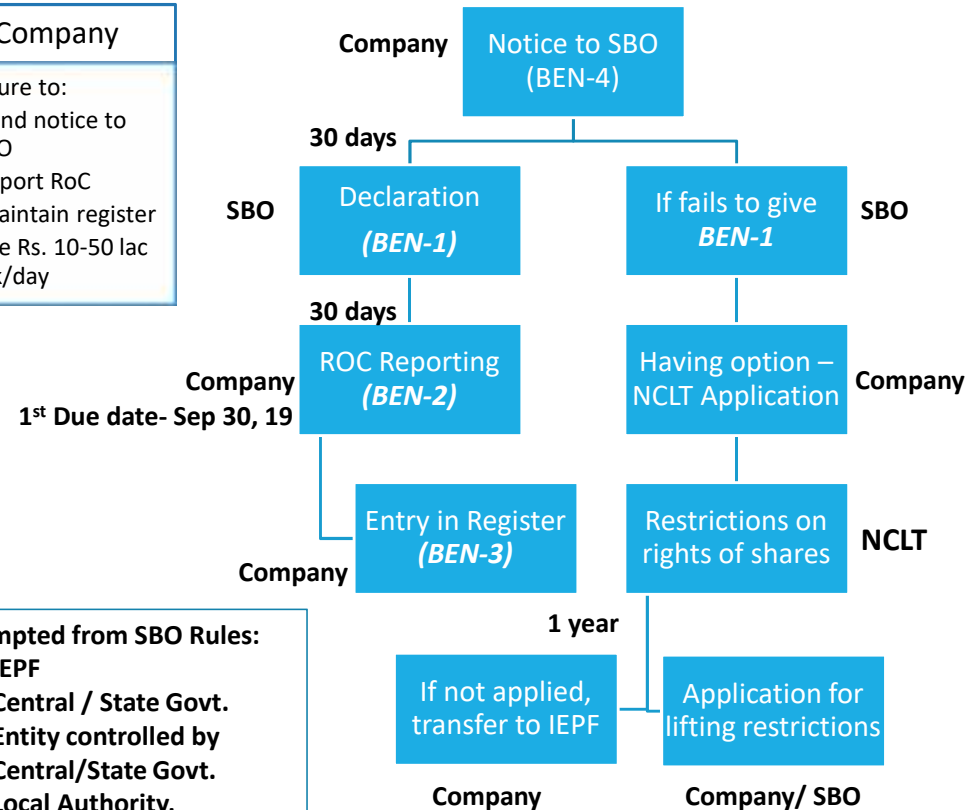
Company

ure to:
nd notice to
O
port RoC
aintain register
e Rs. 10-50 lac
/day

Company

Notice to SBO (BEN-4)

30 days

SBO

Declaration
*(BEN-1)*

If fails to give
***BEN-1***

SBO

30 days

ROC Reporting
*(BEN-2)*

Company
1st Due date- Sep 30, 19

Having option – NCLT Application

Company

Entry in Register
*(BEN-3)*

Company

Restrictions on rights of shares

NCLT

mpted from SBO Rules:
EPF
Central / State Govt.
Entity controlled by
Central/State Govt.
Local Authority.

1 year

If not applied, transfer to IEPF

Application for lifting restrictions

Company

Company/ SBO